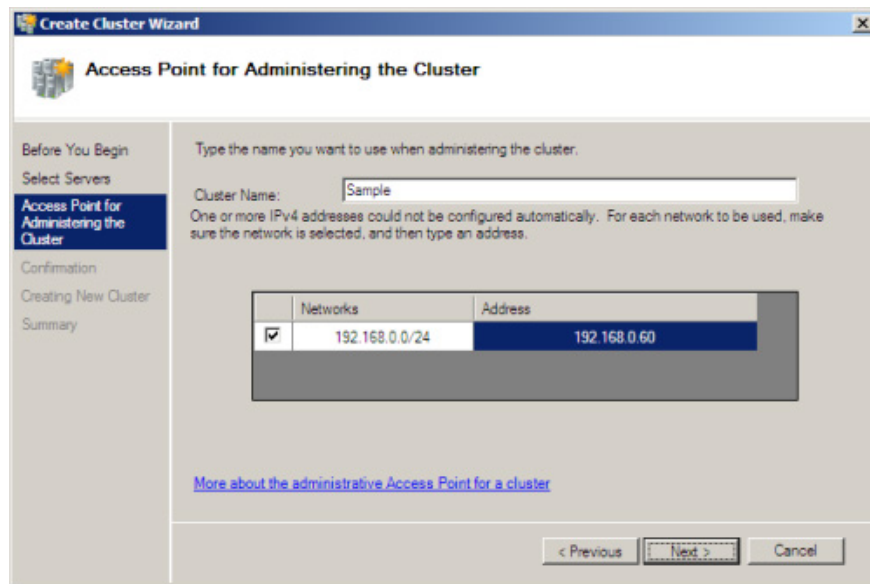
Create Cluster Wizard

Access Point for Administering the Cluster

Before You Begin
Select Servers
Access Point for Administering the Cluster
Confirmation
Creating New Cluster
Summary

Type the name you want to use when administering the cluster.

Cluster Name: Sample

One or more IPv4 addresses could not be configured automatically. For each network to be used, make sure the network is selected, and then type an address.

| | Networks | Address |
|---|---|---|
| ☑ | 192.168.0.0/24 | 192.168.0.60 |

More about the administrative Access Point for a cluster

< Previous Next > Cancel